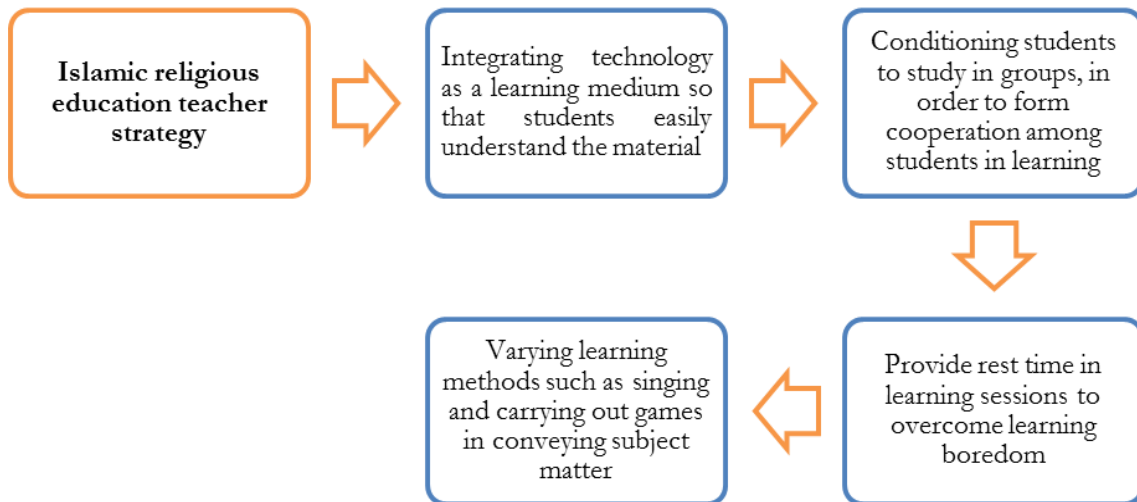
**Islamic religious education teacher strategy**

Integrating technology as a learning medium so that students easily understand the material

Conditioning students to study in groups, in order to form cooperation among students in learning

Provide rest time in learning sessions to overcome learning boredom

Varying learning methods such as singing and carrying out games in conveying subject matter